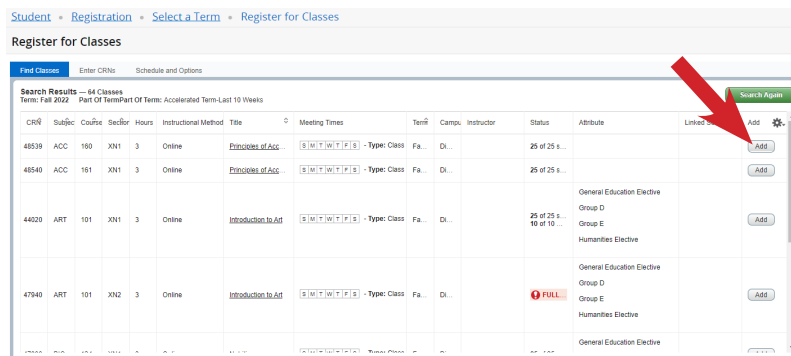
Student • Registration • Select a Term • Register for Classes

Register for Classes

Find Classes | Enter CRNs | Schedule and Options

Search Results — 64 Classes
Term: Fall 2022 Part Of TermPart Of Term: Accelerated Term-Last 10 Weeks

Search Again

| CRN | Subjec | Course | Section | Hours | Instructional Method | Title | Meeting Times | Term | Campu | Instructor | Status | Attribute | Linked S | Add |
|---|---|---|---|---|---|---|---|---|---|---|---|---|---|---|
| 48539 | ACC | 160 | XN1 | 3 | Online | Principles of Acc... | S M T W T F S - Type: Class | Fa... | Di... | | 25 of 25 s... | | | Add |
| 48540 | ACC | 161 | XN1 | 3 | Online | Principles of Acc... | S M T W T F S - Type: Class | Fa... | Di... | | 25 of 25 s... | | | Add |
| 44020 | ART | 101 | XN1 | 3 | Online | Introduction to Art | S M T W T F S - Type: Class | Fa... | Di... | | 25 of 25 s... 10 of 10 ... | General Education Elective Group D Group E Humanities Elective | | Add |
| 47940 | ART | 101 | XN2 | 3 | Online | Introduction to Art | S M T W T F S - Type: Class | Fa... | Di... | | FULL... | General Education Elective Group D Group E Humanities Elective | | Add |
| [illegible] | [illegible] | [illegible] | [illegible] | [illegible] | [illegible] | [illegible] | S M T W T F S - Type: Class | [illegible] | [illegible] | | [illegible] | General Education Elective | | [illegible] |